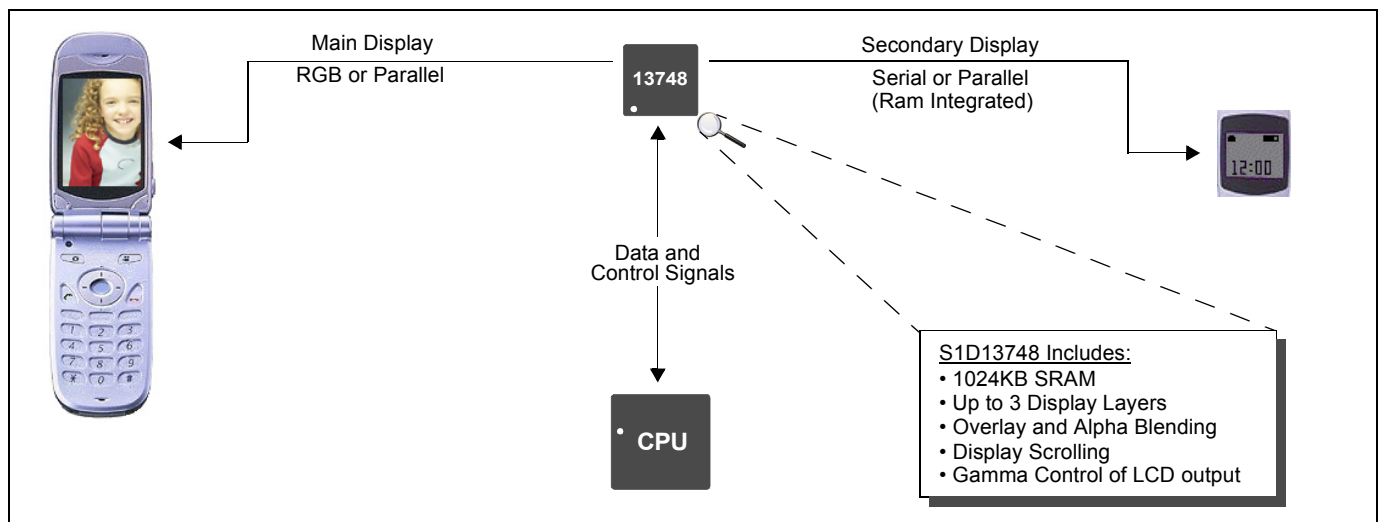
Main Display

RGB or Parallel

13748

Secondary Display

Serial or Parallel
(Ram Integrated)

12:00

Data and
Control Signals

CPU

S1D13748 Includes:
• 1024KB SRAM
• Up to 3 Display Layers
• Overlay and Alpha Blending
• Display Scrolling
• Gamma Control of LCD output